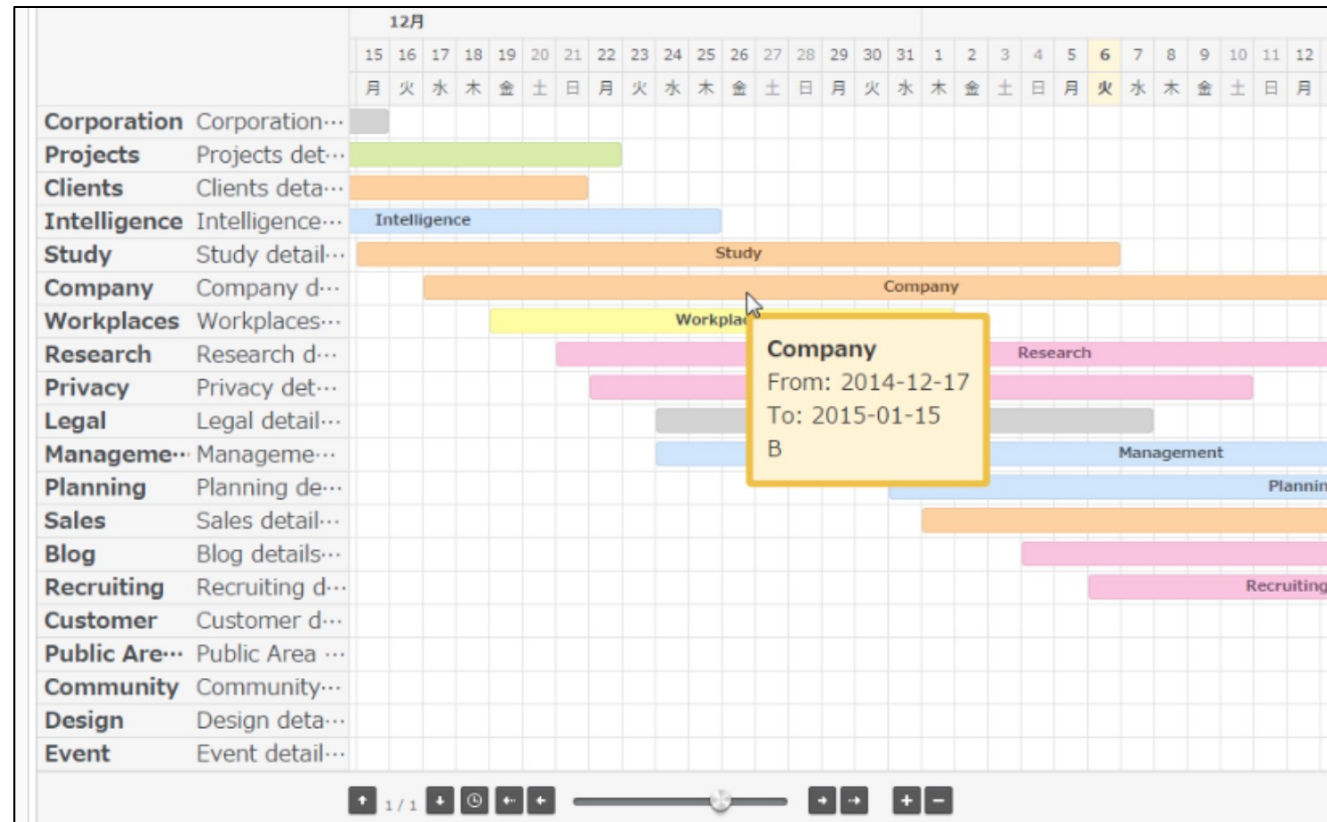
12月

| | | 15 | 16 | 17 | 18 | 19 | 20 | 21 | 22 | 23 | 24 | 25 | 26 | 27 | 28 | 29 | 30 | 31 | 1 | 2 | 3 | 4 | 5 | 6 | 7 | 8 | 9 | 10 | 11 | 12 |
|---|---|---|---|---|---|---|---|---|---|---|---|---|---|---|---|---|---|---|---|---|---|---|---|---|---|---|---|---|---|---|
| | | 月 | 火 | 水 | 木 | 金 | 土 | 日 | 月 | 火 | 水 | 木 | 金 | 土 | 日 | 月 | 火 | 水 | 木 | 金 | 土 | 日 | 月 | 火 | 水 | 木 | 金 | 土 | 日 | 月 |

Corporation Corporation···
Projects Projects det···
Clients Clients deta···
Intelligence Intelligence··· Intelligence
Study Study detail··· Study
Company Company d··· Company
Workplaces Workplaces··· Workplac
Research Research d··· Research
Privacy Privacy det···
Legal Legal detail···
Manageme··· Manageme··· Management
Planning Planning de··· Plannin
Sales Sales detail···
Blog Blog details···
Recruiting Recruiting d··· Recruiting
Customer Customer d···
Public Are··· Public Area ···
Community Community···
Design Design deta···
Event Event detail···

Company
From: 2014-12-17
To: 2015-01-15
B

1 / 1